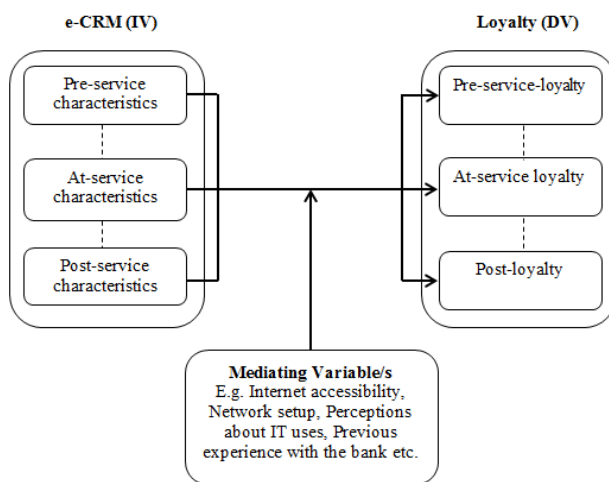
e-CRM (IV)

Pre-service characteristics

At-service characteristics

Post-service characteristics

Loyalty (DV)

Pre-service-loyalty

At-service loyalty

Post-loyalty

Mediating Variable/s
E.g. Internet accessibility, Network setup, Perceptions about IT uses, Previous experience with the bank etc.